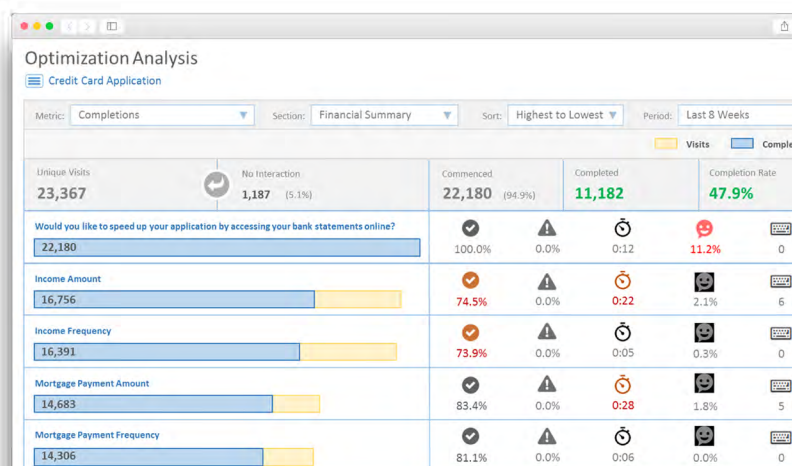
Optimization Analysis

Credit Card Application

Metric: Completions

Section: Financial Summary

Sort: Highest to Lowest

Period: Last 8 Weeks

Visits

Comple

Unique Visits
23,367

No Interaction
1,187 (5.1%)

Commenced
22,180 (94.9%)

Completed
11,182

Completion Rate
47.9%

| | | | | | |
|---|---|---|---|---|---|
| Would you like to speed up your application by accessing your bank statements online? 22,180 | 100.0% | 0.0% | 0:12 | 11.2% | 0 |
| Income Amount 16,756 | 74.5% | 0.0% | 0:22 | 2.1% | 6 |
| Income Frequency 16,391 | 73.9% | 0.0% | 0:05 | 0.3% | 0 |
| Mortgage Payment Amount 14,683 | 83.4% | 0.0% | 0:28 | 1.8% | 5 |
| Mortgage Payment Frequency 14,306 | 81.1% | 0.0% | 0:06 | 0.0% | 0 |